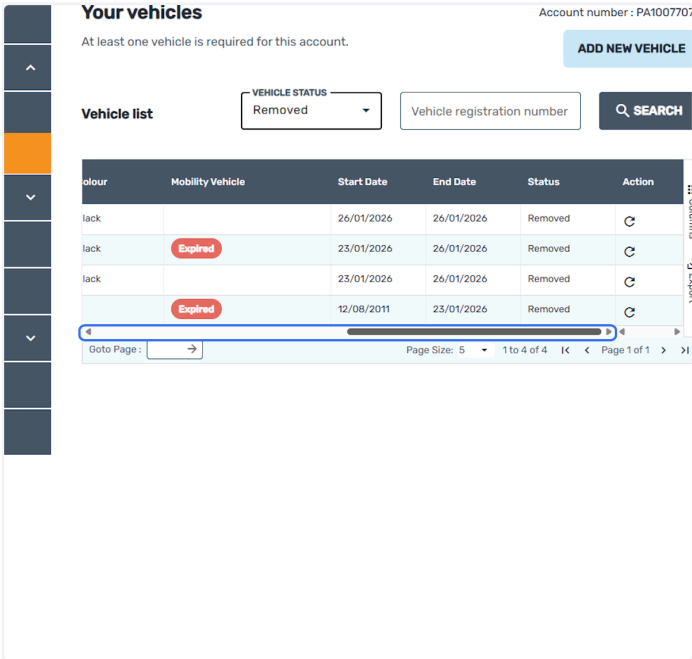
Your vehicles

Account number : PA1007707

At least one vehicle is required for this account.

ADD NEW VEHICLE

Vehicle list

VEHICLE STATUS
Removed

Vehicle registration number

SEARCH

| olour | Mobility Vehicle | Start Date | End Date | Status | Action |
|---|---|---|---|---|---|
| lack | | 26/01/2026 | 26/01/2026 | Removed | |
| lack | Expired | 23/01/2026 | 26/01/2026 | Removed | |
| lack | | 23/01/2026 | 26/01/2026 | Removed | |
| | Expired | 12/08/2011 | 23/01/2026 | Removed | |

Goto Page :

Page Size: 5

1 to 4 of 4

Page 1 of 1